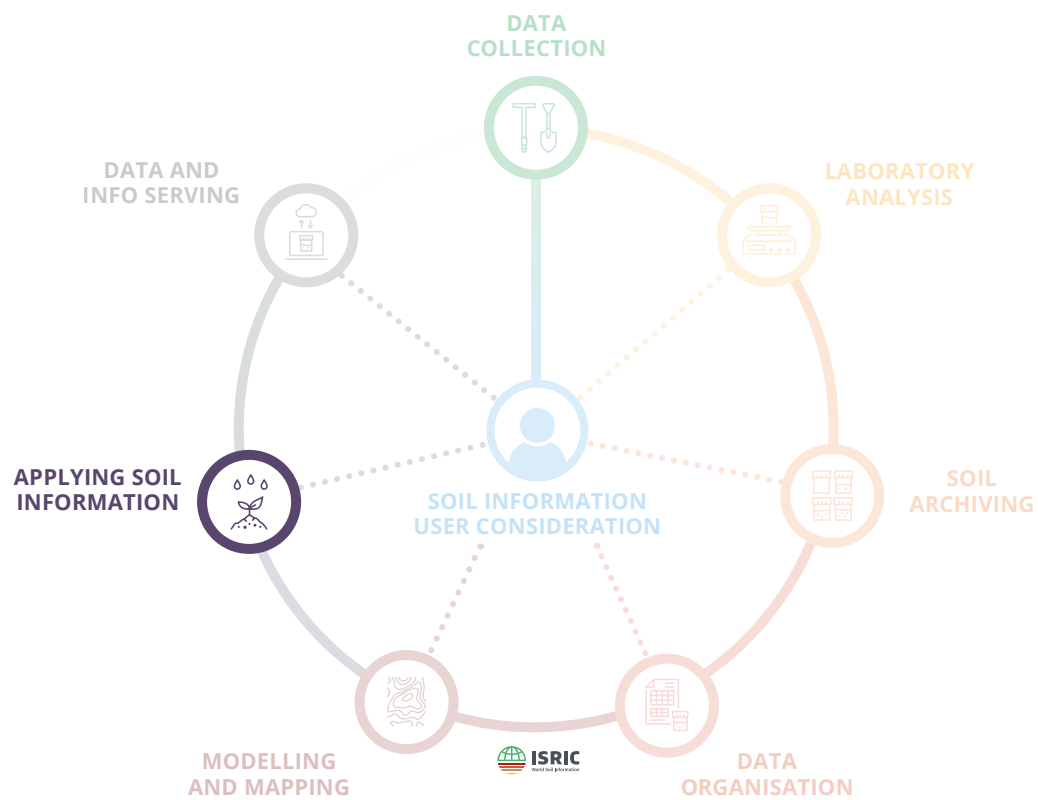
DATA COLLECTION

LABORATORY ANALYSIS

SOIL ARCHIVING

DATA ORGANISATION

MODELLING AND MAPPING

APPLYING SOIL INFORMATION

DATA AND INFO SERVING

SOIL INFORMATION USER CONSIDERATION

ISRIC
World Soil Information